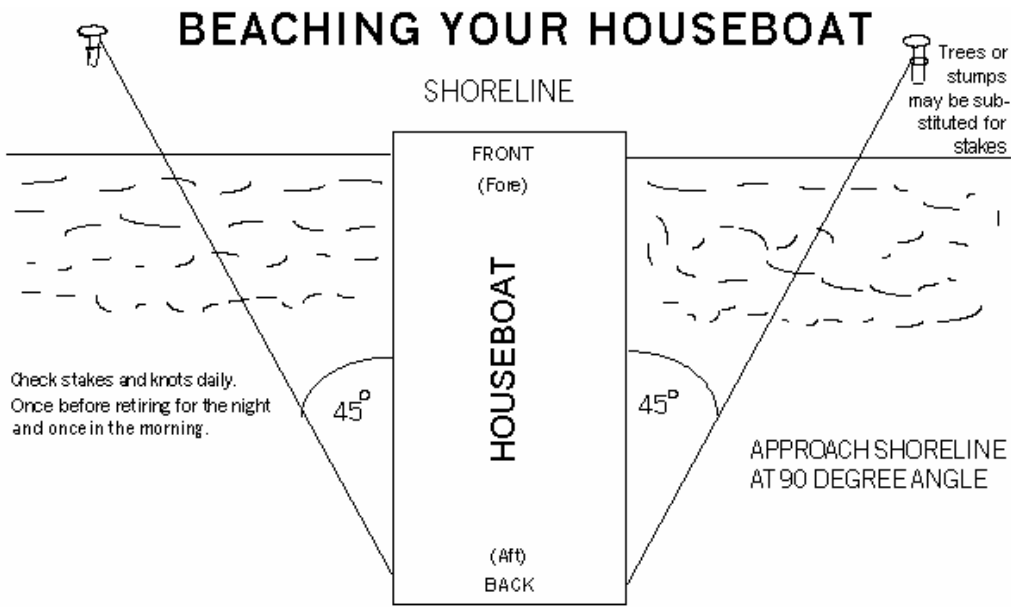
BEACHING YOUR HOUSEBOAT

SHORELINE

Trees or stumps may be substituted for stakes

FRONT

(Fore)

HOUSEBOAT

Check stakes and knots daily. Once before retiring for the night and once in the morning.

$45^{o}$

$45^{o}$

APPROACH SHORELINE AT 90 DEGREE ANGLE

(Aft)

BACK